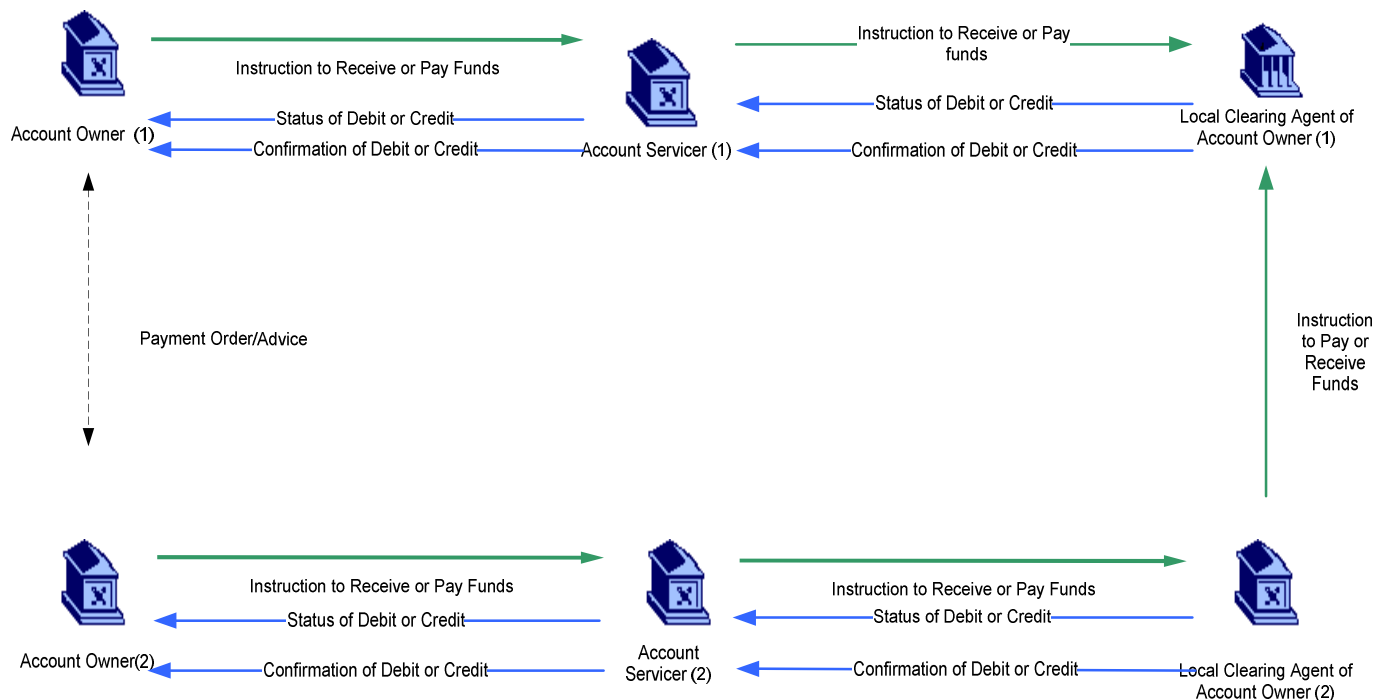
Instruction to Receive or Pay Funds

Instruction to Receive or Pay funds

Account Owner (1)

Status of Debit or Credit

Confirmation of Debit or Credit

Account Servicer (1)

Status of Debit or Credit

Confirmation of Debit or Credit

Local Clearing Agent of Account Owner (1)

Payment Order/Advice

Instruction to Pay or Receive Funds

Instruction to Receive or Pay Funds

Instruction to Receive or Pay Funds

Status of Debit or Credit

Status of Debit or Credit

Account Owner(2)

Confirmation of Debit or Credit

Account Servicer (2)

Confirmation of Debit or Credit

Local Clearing Agent of Account Owner (2)